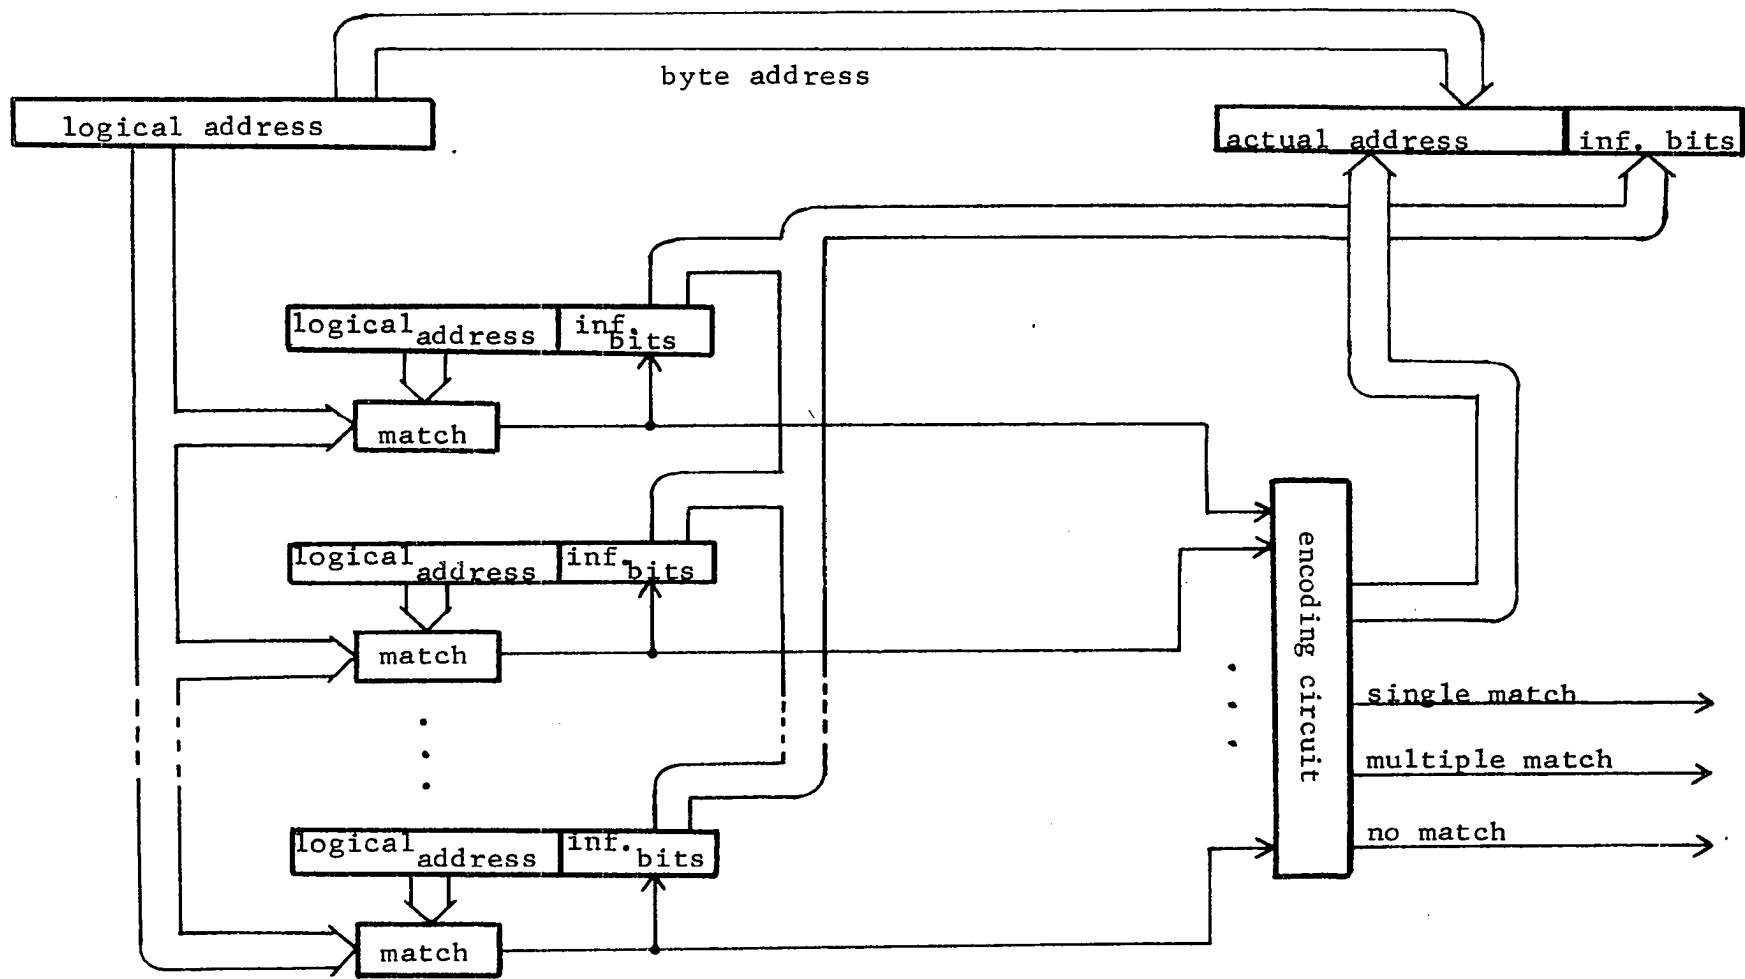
byte address

logical address

actual address

inf. bits

logical address

inf. bits

match

logical address

inf. bits

match

encoding circuit

single match

multiple match

no match

logical address

inf. bits

match